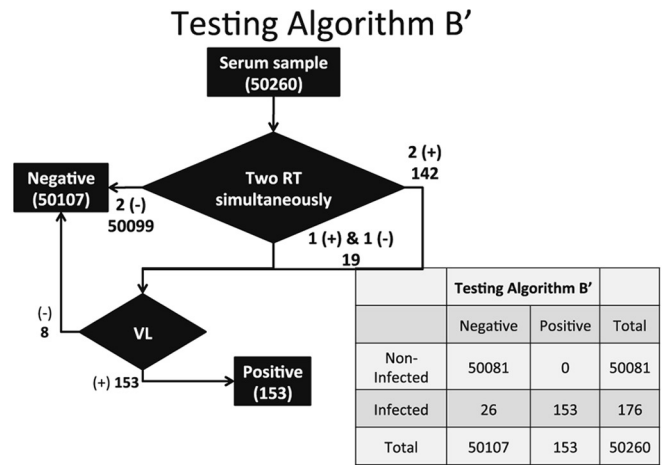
Testing Algorithm B'

Serum sample (50260)

Two RT simultaneously

Negative (50107)

2 (-) 50099

2 (+) 142

1 (+) & 1 (-) 19

(-) 8

VL

(+) 153

Positive (153)

| | Testing Algorithm B' | | |
|---|---|---|---|
| | Negative | Positive | Total |
| Non-Infected | 50081 | 0 | 50081 |
| Infected | 26 | 153 | 176 |
| Total | 50107 | 153 | 50260 |